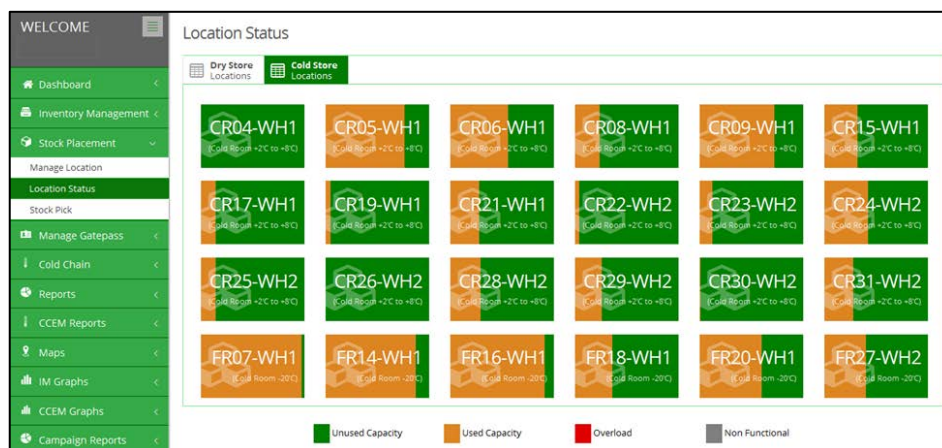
WELCOME

Dashboard

Inventory Management

Stock Placement

Manage Location

Location Status

Stock Pick

Manage Gatepass

Cold Chain

Reports

CCEM Reports

Maps

IM Graphs

CCEM Graphs

Campaign Reports

Location Status

Dry Store Locations

Cold Store Locations

| | | | | | |
|---|---|---|---|---|---|
| CR04-WH1 (Cold Room +2'C to +8'C) | CR05-WH1 (Cold Room +2'C to +8'C) | CR06-WH1 (Cold Room +2'C to +8'C) | CR08-WH1 (Cold Room +2'C to +8'C) | CR09-WH1 (Cold Room +2'C to +8'C) | CR15-WH1 (Cold Room +2'C to +8'C) |
| CR17-WH1 (Cold Room +2'C to +8'C) | CR19-WH1 (Cold Room +2'C to +8'C) | CR21-WH1 (Cold Room +2'C to +8'C) | CR22-WH2 (Cold Room +2'C to +8'C) | CR23-WH2 (Cold Room +2'C to +8'C) | CR24-WH2 (Cold Room +2'C to +8'C) |
| CR25-WH2 (Cold Room +2'C to +8'C) | CR26-WH2 (Cold Room +2'C to +8'C) | CR28-WH2 (Cold Room +2'C to +8'C) | CR29-WH2 (Cold Room +2'C to +8'C) | CR30-WH2 (Cold Room +2'C to +8'C) | CR31-WH2 (Cold Room +2'C to +8'C) |
| FR07-WH1 (Cold Room -20'C) | FR14-WH1 (Cold Room -20'C) | FR16-WH1 (Cold Room -20'C) | FR18-WH1 (Cold Room -20'C) | FR20-WH1 (Cold Room -20'C) | FR27-WH2 (Cold Room -20'C) |

Unused Capacity

Used Capacity

Overload

Non Functional